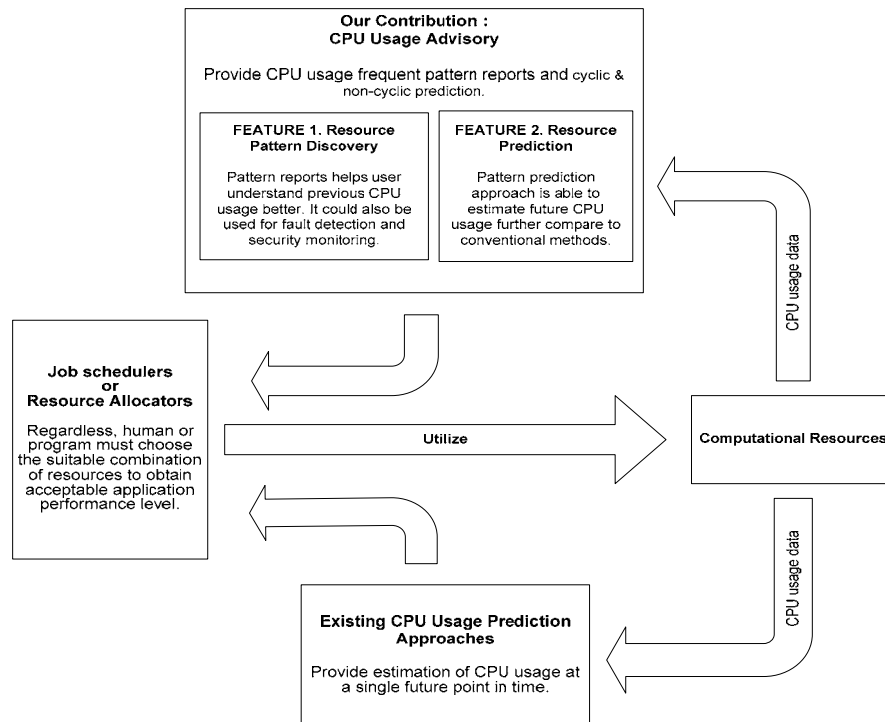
**Our Contribution : CPU Usage Advisory**

Provide CPU usage frequent pattern reports and cyclic & non-cyclic prediction.

**FEATURE 1. Resource Pattern Discovery**

Pattern reports helps user understand previous CPU usage better. It could also be used for fault detection and security monitoring.

**FEATURE 2. Resource Prediction**

Pattern prediction approach is able to estimate future CPU usage further compare to conventional methods.

CPU usage data

**Job schedulers or Resource Allocators**

Regardless, human or program must choose the suitable combination of resources to obtain acceptable application performance level.

Utilize

**Computational Resources**

CPU usage data

**Existing CPU Usage Prediction Approaches**

Provide estimation of CPU usage at a single future point in time.